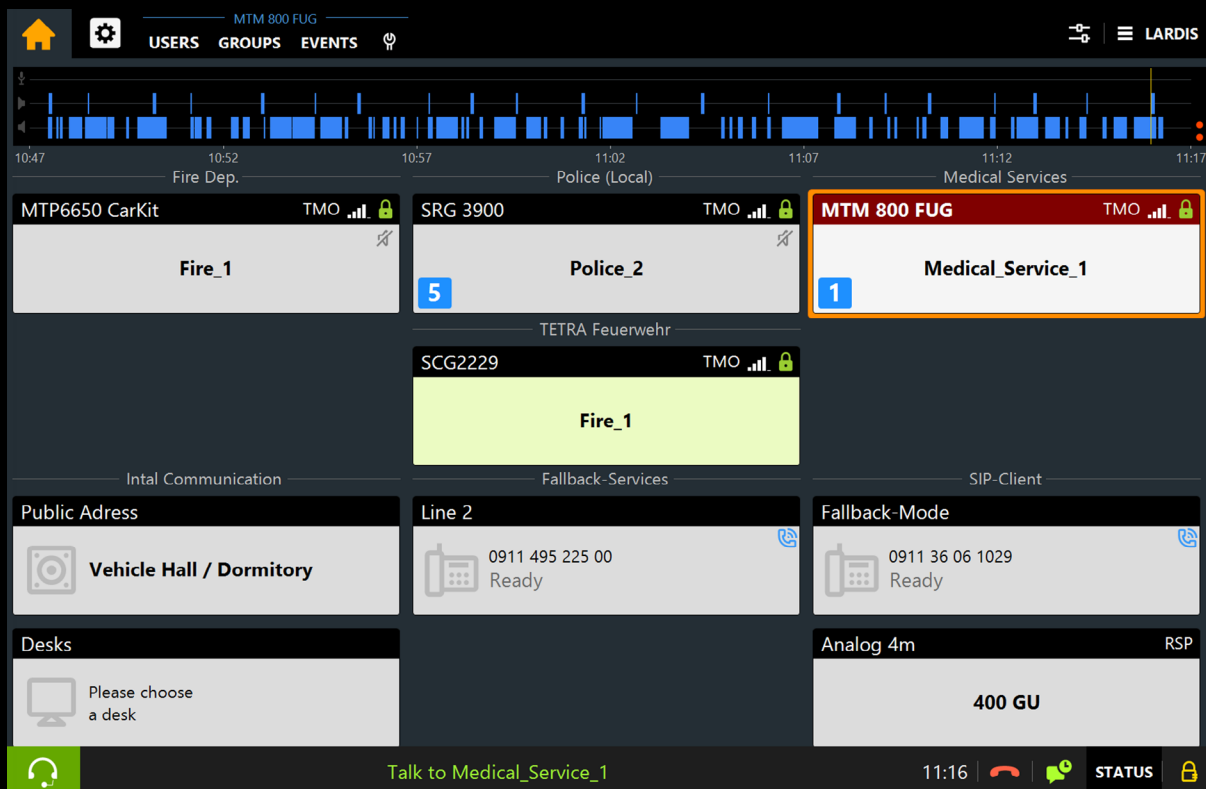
MTM 800 FUG
USERS GROUPS EVENTS
LARDIS

10:47 10:52 10:57 11:02 11:07 11:12 11:17

Fire Dep.
MTP6650 CarKit TMO
Fire_1

Police (Local)
SRG 3900 TMO
Police_2
5

Medical Services
MTM 800 FUG TMO
Medical_Service_1
1

TETRA Feuerwehr
SCG2229 TMO
Fire_1

Intal Communication
Public Adress
Vehicle Hall / Dormitory

Fallback-Services
Line 2
0911 495 225 00
Ready

SIP-Client
Fallback-Mode
0911 36 06 1029
Ready

Desks
Please choose a desk

Analog 4m RSP
400 GU

Talk to Medical_Service_1
11:16
STATUS